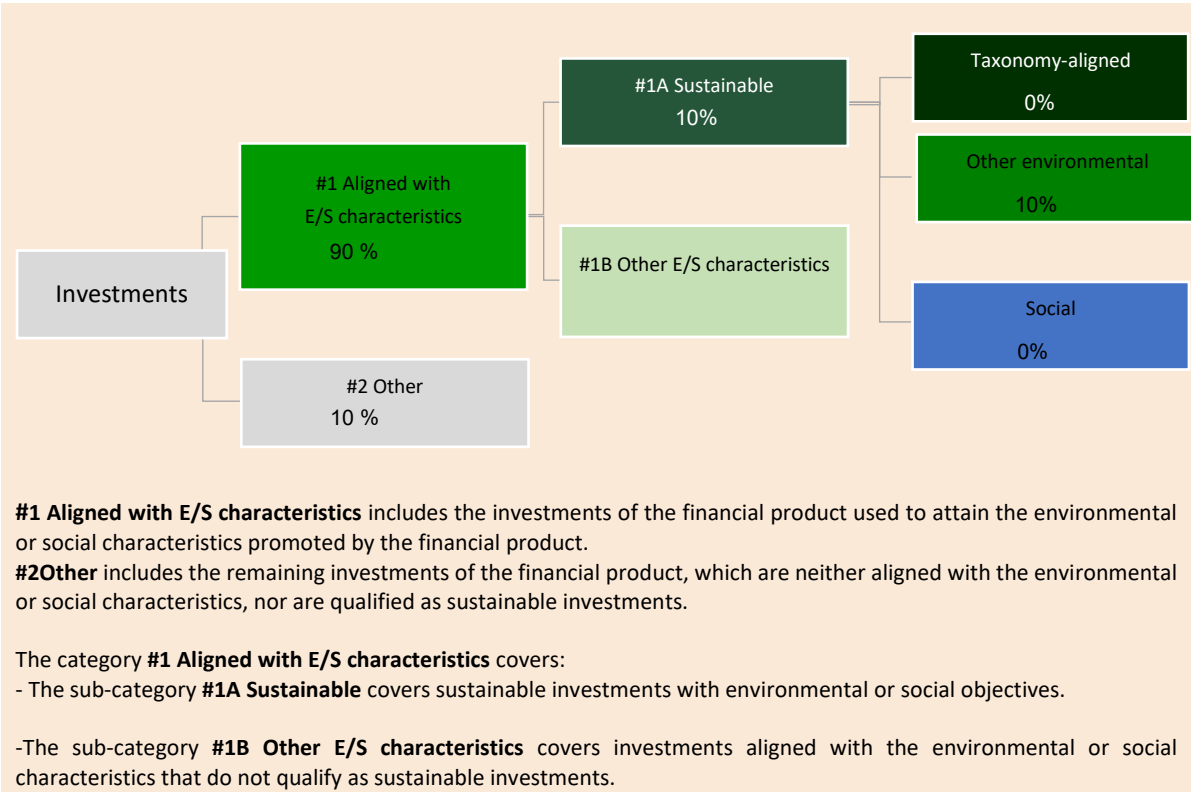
Investments

#1 Aligned with E/S characteristics
90 %

#2 Other
10 %

#1A Sustainable
10%

#1B Other E/S characteristics

Taxonomy-aligned
0%

Other environmental
10%

Social
0%

**#1 Aligned with E/S characteristics** includes the investments of the financial product used to attain the environmental or social characteristics promoted by the financial product.
**#2Other** includes the remaining investments of the financial product, which are neither aligned with the environmental or social characteristics, nor are qualified as sustainable investments.

The category **#1 Aligned with E/S characteristics** covers:
- The sub-category **#1A Sustainable** covers sustainable investments with environmental or social objectives.

-The sub-category **#1B Other E/S characteristics** covers investments aligned with the environmental or social characteristics that do not qualify as sustainable investments.